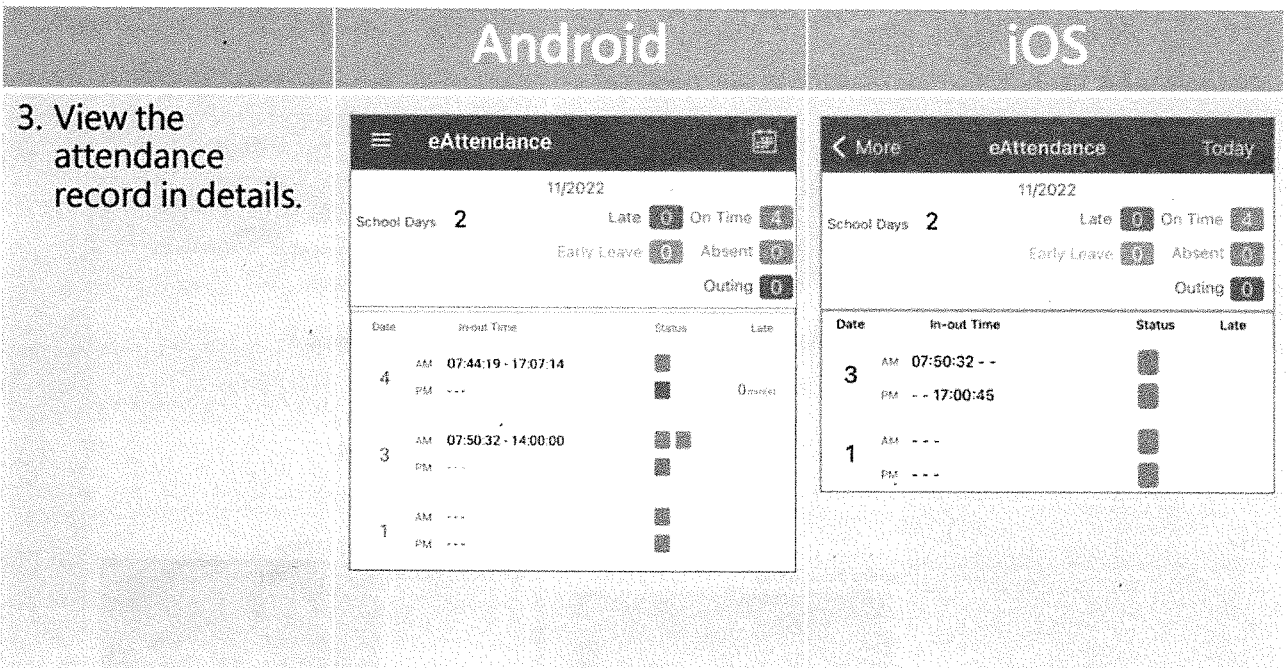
| | Android | iOS |
|---|---|---|
| 3. View the attendance record in details. | eAttendance<br>11/2022<br>School Days 2<br>Late 0 On Time 4<br>Early Leave 0 Absent 0<br>Outing 0<br>Date In-out Time Status Late<br>4 AM 07:44:19 - 17:07:14<br>PM - - -<br>0 min(s)<br>3 AM 07:50:32 - 14:00:00<br>PM - - -<br>1 AM - - -<br>PM - - - | < More eAttendance Today<br>11/2022<br>School Days 2<br>Late 0 On Time 4<br>Early Leave 0 Absent 0<br>Outing 0<br>Date In-out Time Status Late<br>3 AM 07:50:32 - -<br>PM - - 17:00:45<br>1 AM - - -<br>PM - - - |